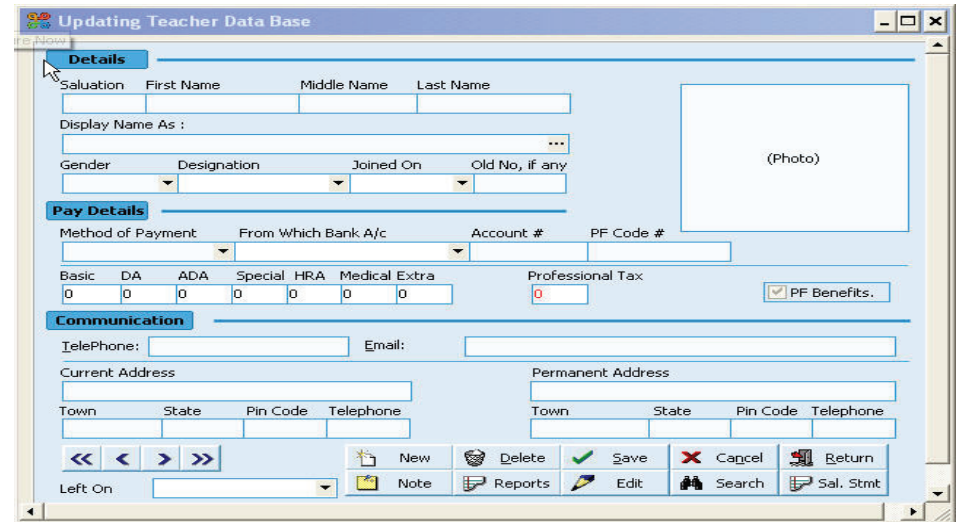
Updating Teacher Data Base

re Now

Details

Saluation First Name Middle Name Last Name

Display Name As :

Gender Designation Joined On Old No, if any

(Photo)

Pay Details

Method of Payment From Which Bank A/c Account # PF Code #

Basic DA ADA Special HRA Medical Extra Professional Tax

| 0 | 0 | 0 | 0 | 0 | 0 | 0 |
|---|---|---|---|---|---|---|

0

PF Benefits.

Communication

TelePhone: Email:

Current Address Permanent Address

Town State Pin Code Telephone Town State Pin Code Telephone

« ‹ › »

New Delete Save Cancel Return

Left On

Note Reports Edit Search Sal. Stmt